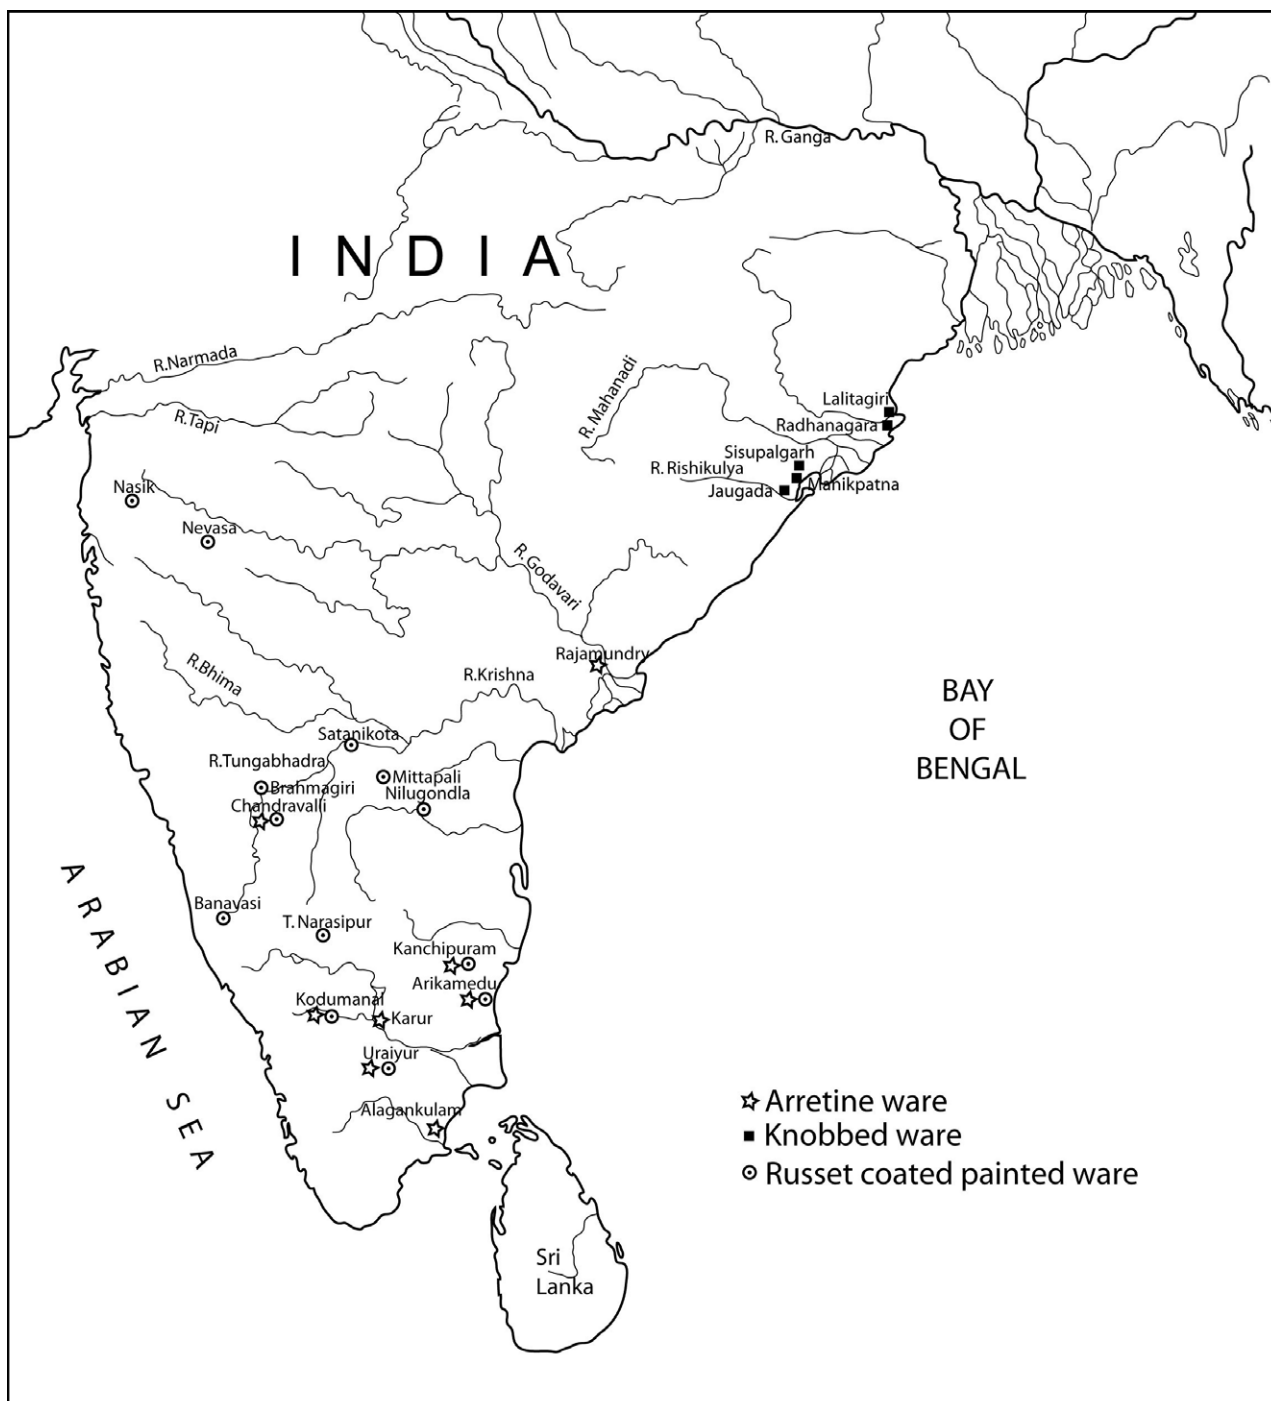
R. Ganga

INDIA

R.Narmada

R.Tapi

R.Mahanadi

Lalitagiri

Radhanagara

Sisupalgarh

R. Rishikulya

Jaugada

Manikpatna

Nasik

Nevasa

R.Godavari

Rajamundry

R.Bhima

R.Krishna

BAY OF BENGAL

Satanikota

R.Tungabhadra

Brahmagiri

Mittapali

Chandravalli

Nilugondla

ARABIAN SEA

Banavasi

T. Narasipur

Kanchipuram

Arikamedu

Kodumanal

Karur

Uraiyur

Alagankulam

Sri Lanka

Arretine ware

Knobbed ware

Russet coated painted ware